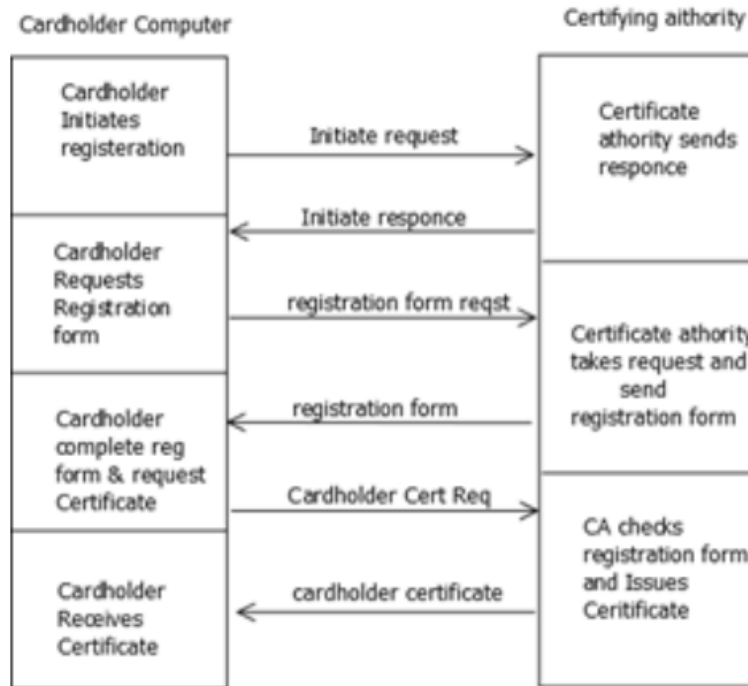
Cardholder Computer

Certifying aithority

Cardholder Initiates registeration

Initiate request

Certificate athority sends responce

Initiate responce

Cardholder Requests Registration form

registration form reqst

Certificate athority takes request and send registration form

registration form

Cardholder complete reg form & request Certificate

Cardholder Cert Req

CA checks registration form and Issues Ceritificate

Cardholder Receives Certificate

cardholder certificate